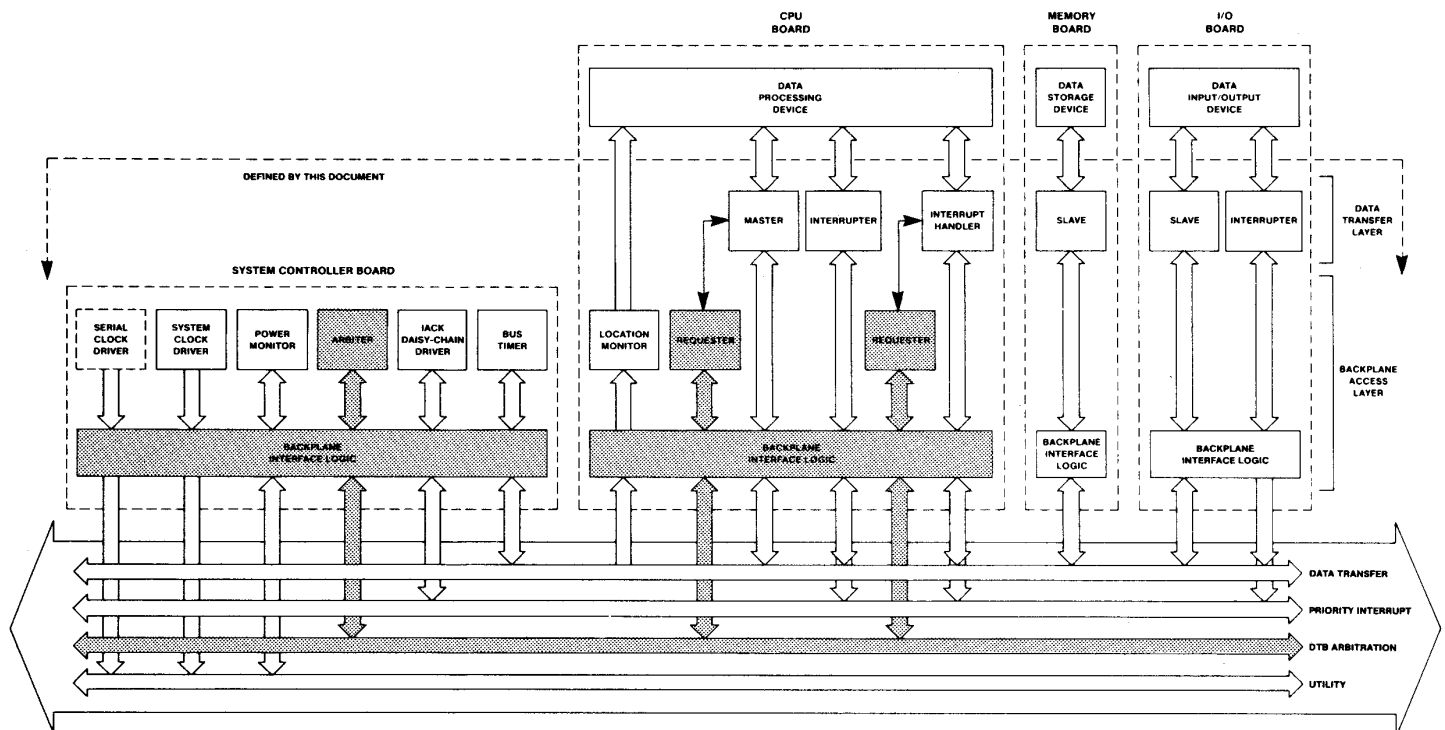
CPU BOARD

MEMORY BOARD

I/O BOARD

DATA PROCESSING DEVICE

DATA STORAGE DEVICE

DATA INPUT/OUTPUT DEVICE

DEFINED BY THIS DOCUMENT

MASTER

INTERRUPTER

INTERRUPT HANDLER

SLAVE

SLAVE

INTERRUPTER

DATA TRANSFER LAYER

SYSTEM CONTROLLER BOARD

SERIAL CLOCK DRIVER

SYSTEM CLOCK DRIVER

POWER MONITOR

ARBITER

IACK DAISY-CHAIN DRIVER

BUS TIMER

LOCATION MONITOR

REQUESTER

REQUESTER

BACKPLANE ACCESS LAYER

BACKPLANE INTERFACE LOGIC

BACKPLANE INTERFACE LOGIC

BACKPLANE INTERFACE LOGIC

BACKPLANE INTERFACE LOGIC

DATA TRANSFER

PRIORITY INTERRUPT

DTB ARBITRATION

UTILITY